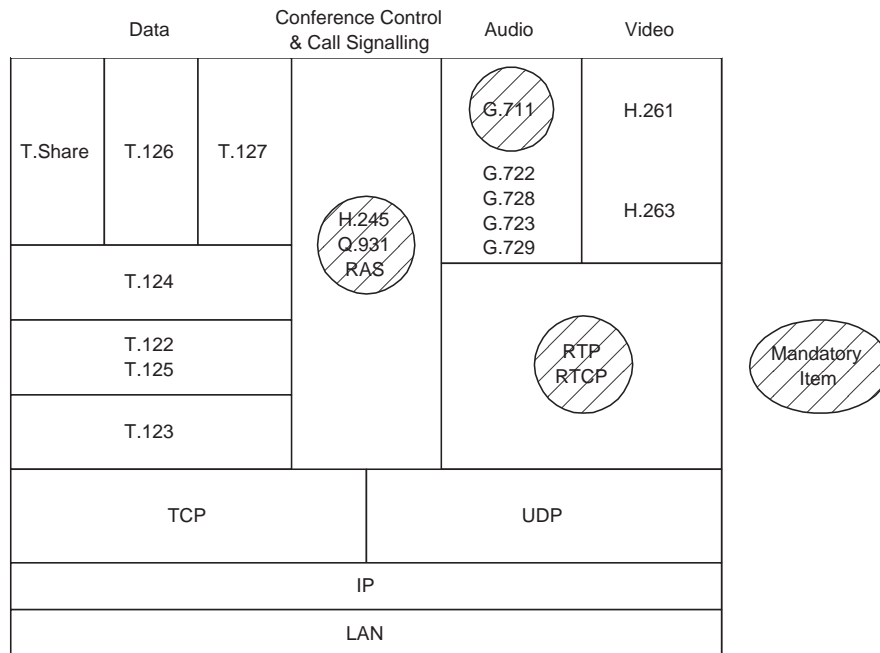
Data

Conference Control & Call Signalling

Audio

Video

T.Share

T.126

T.127

H.245
Q.931
RAS

G.711

G.722
G.728
G.723
G.729

H.261

H.263

T.124

T.122
T.125

RTP
RTCP

Mandatory Item

T.123

TCP

UDP

IP

LAN